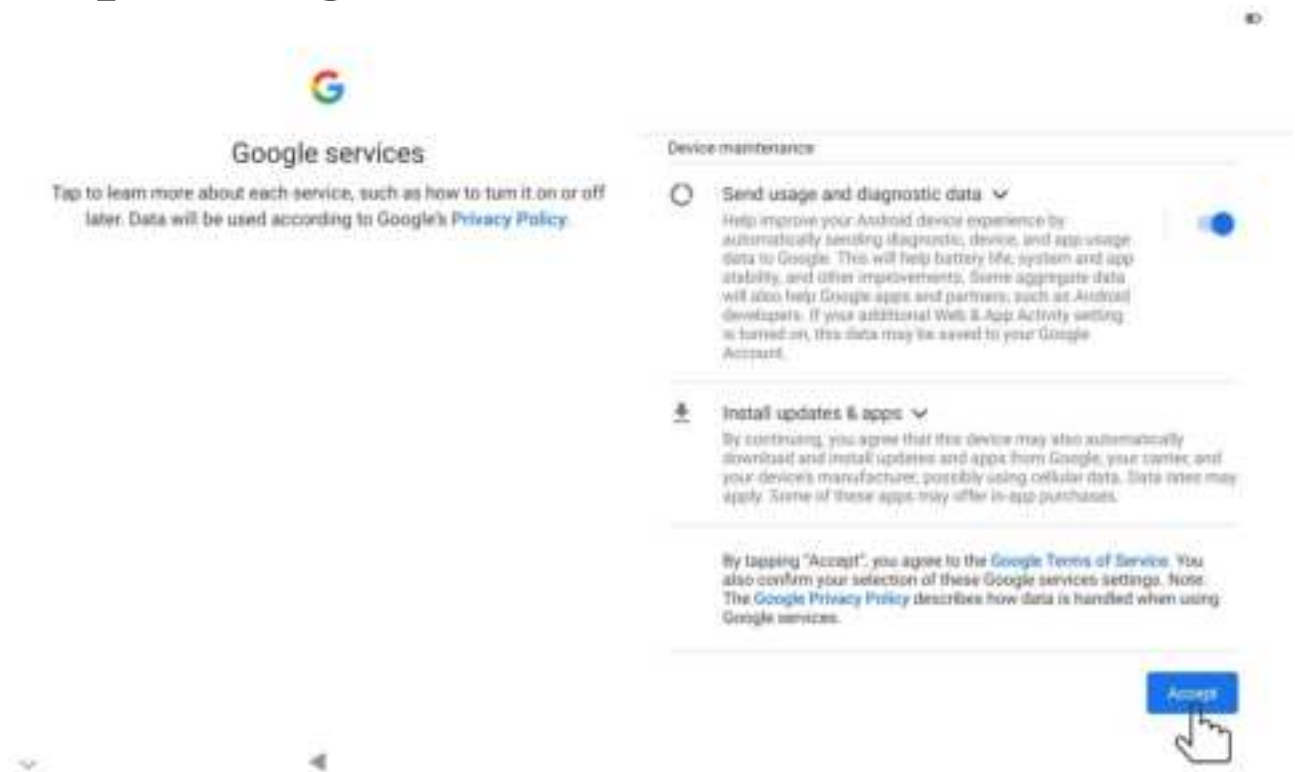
G

Google services

Tap to learn more about each service, such as how to turn it on or off later. Data will be used according to Google's Privacy Policy

Device maintenance

Send usage and diagnostic data

Help improve your Android device experience by automatically sending diagnostic, device, and app usage data to Google. This will help battery life, system and app stability, and other improvements. Some aggregate data will also help Google apps and partners, such as Android developers. If your additional Web & App Activity setting is turned on, this data may be saved to your Google Account.

Install updates & apps

By continuing, you agree that this device may also automatically download and install updates and apps from Google, your carrier, and your device's manufacturer, possibly using cellular data. Data rates may apply. Some of these apps may offer in-app purchases.

By tapping "Accept", you agree to the Google Terms of Service. You also confirm your selection of these Google services settings. Note: The Google Privacy Policy describes how data is handled when using Google services.

Accept